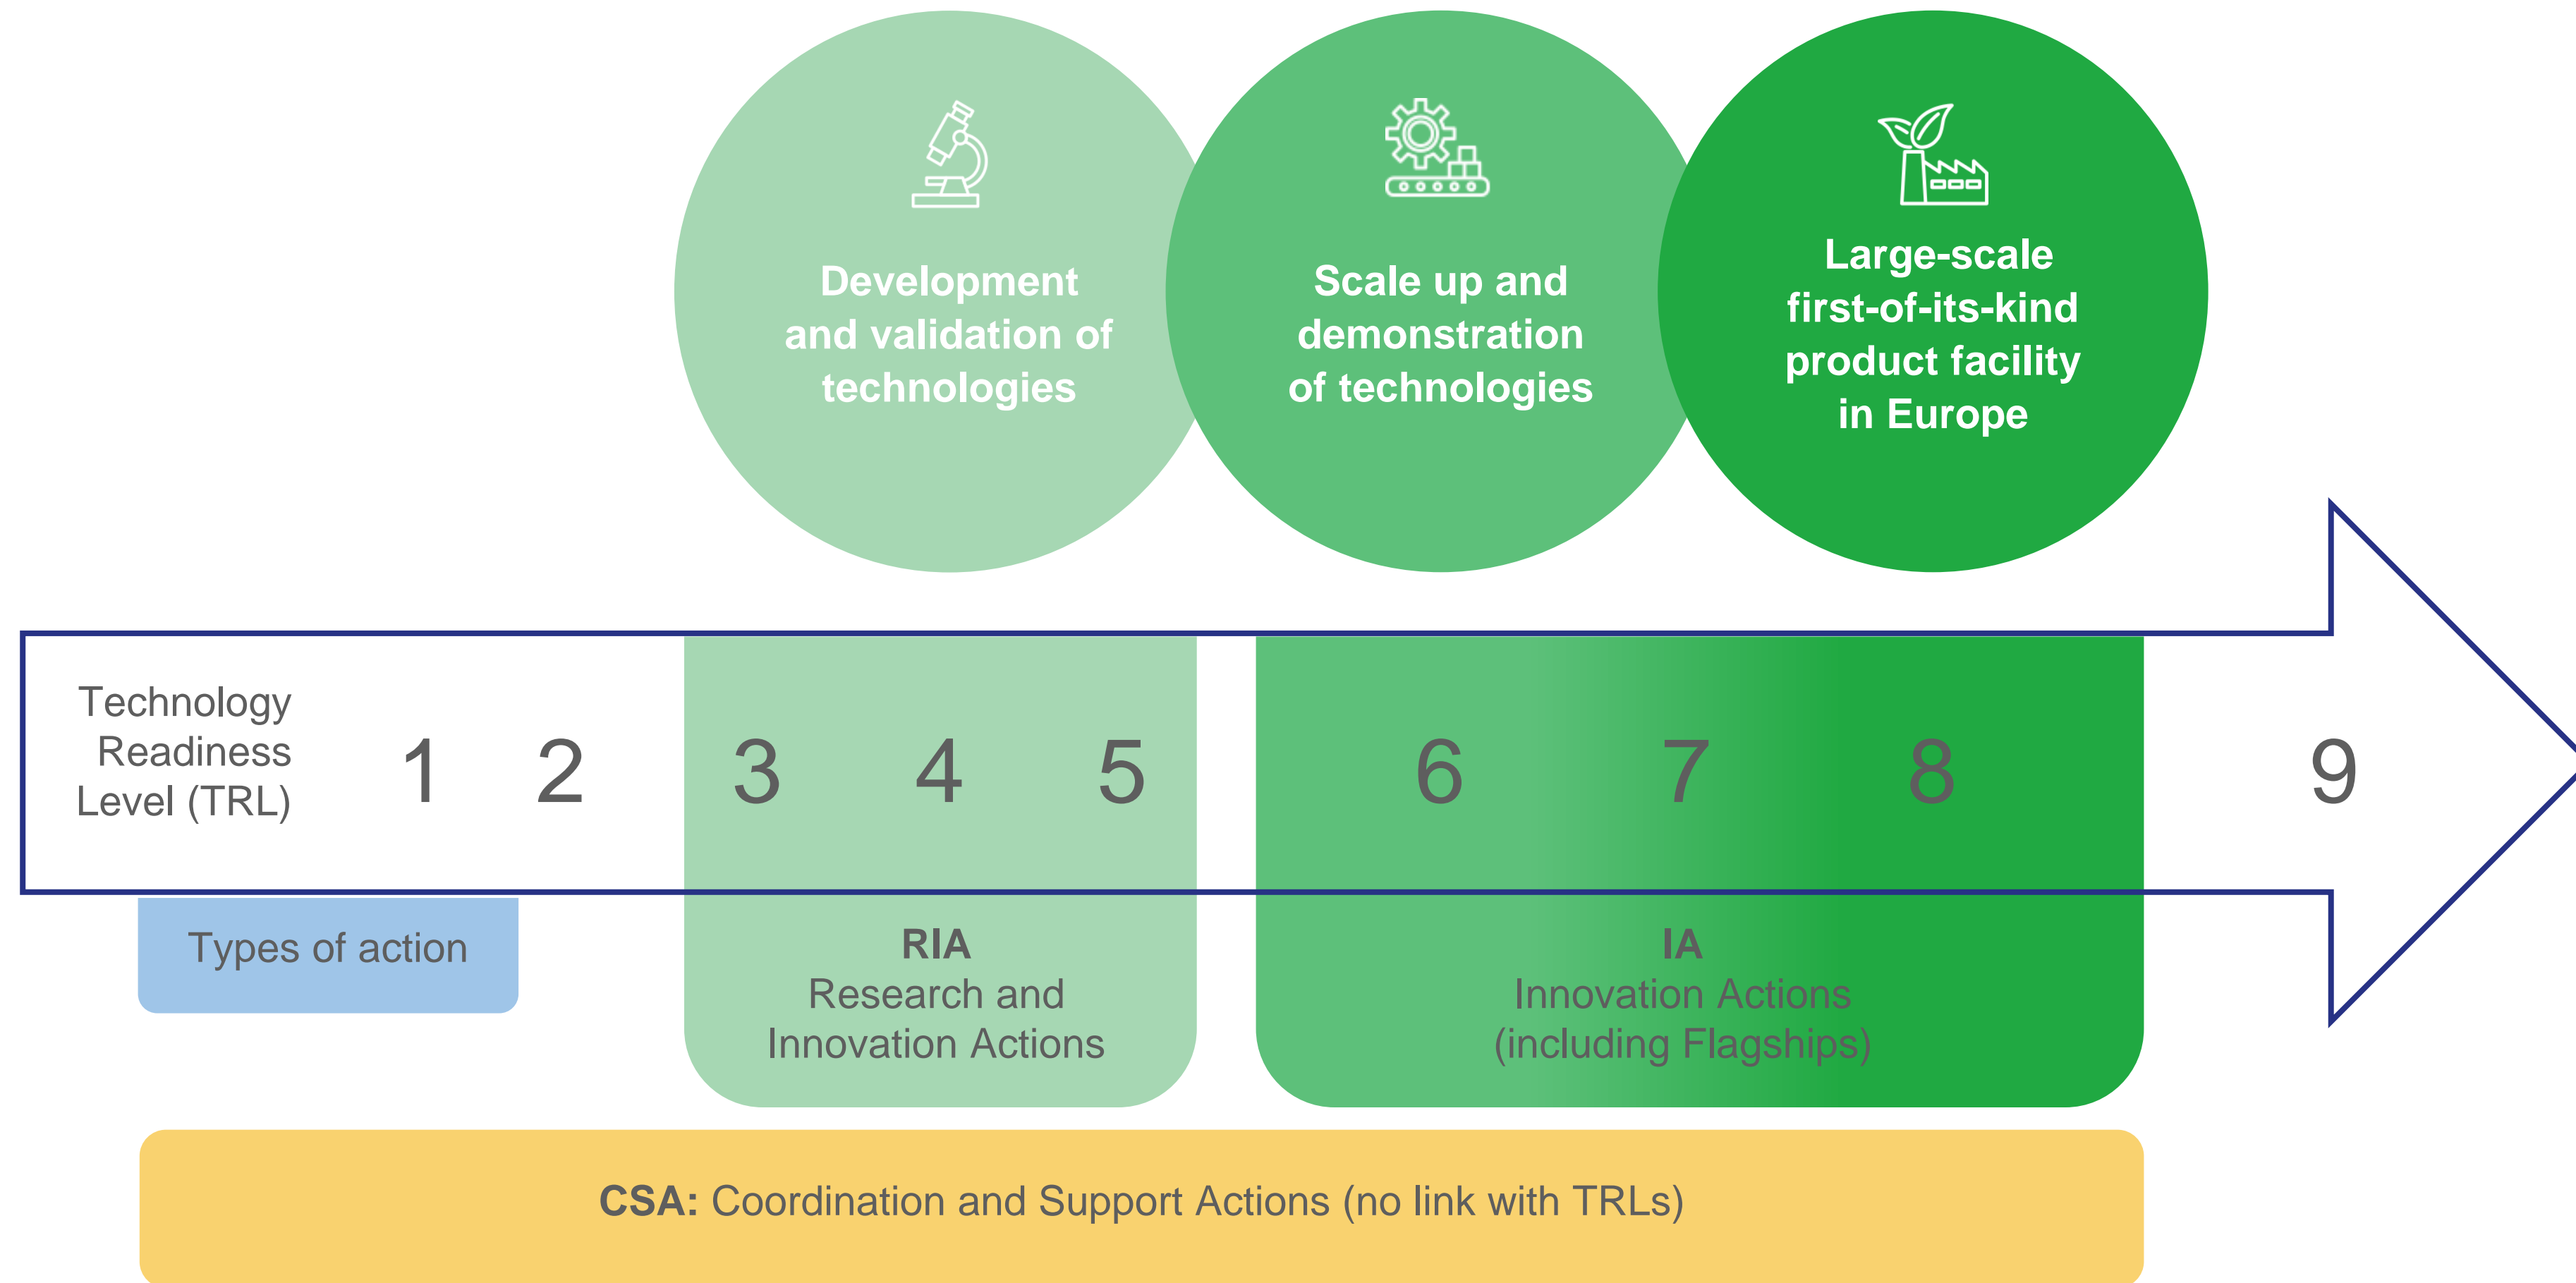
Development and validation of technologies

Scale up and demonstration of technologies

Large-scale first-of-its-kind product facility in Europe

Technology Readiness Level (TRL)

1 2 3 4 5 6 7 8 9

Types of action

RIA
Research and Innovation Actions

IA
Innovation Actions (including Flagships)

CSA: Coordination and Support Actions (no link with TRLs)